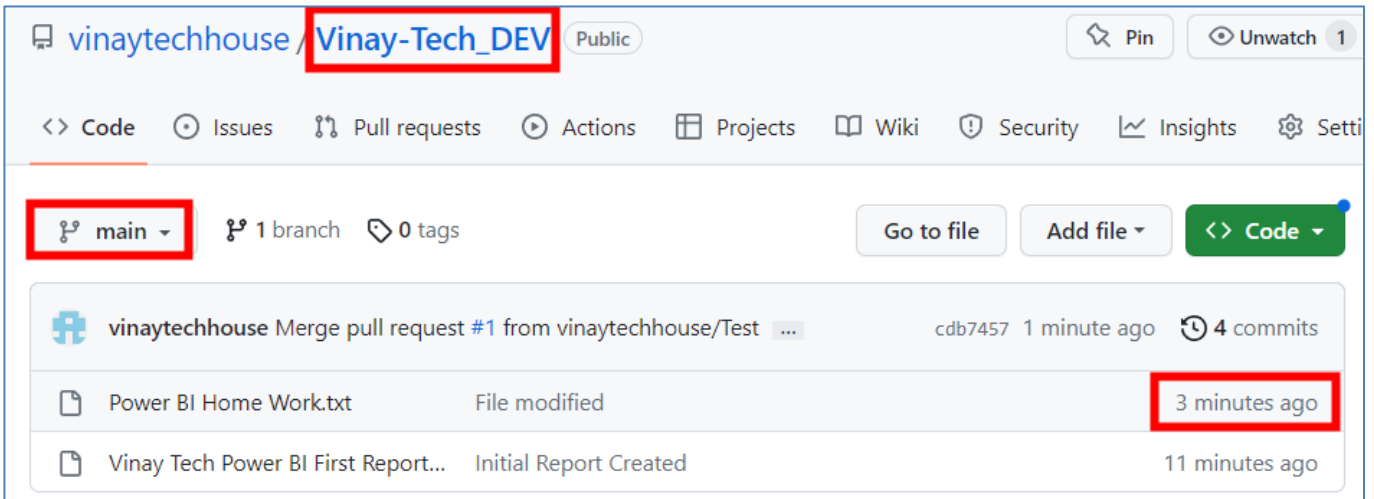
vinaytechhouse / Vinay-Tech_DEV Public

Pin Unwatch 1

Code Issues Pull requests Actions Projects Wiki Security Insights Setti

main 1 branch 0 tags

Go to file Add file Code

vinaytechhouse Merge pull request #1 from vinaytechhouse/Test ... cdb7457 1 minute ago 4 commits

| | | |
|---|---|---|
| Power BI Home Work.txt | File modified | 3 minutes ago |
| Vinay Tech Power BI First Report... | Initial Report Created | 11 minutes ago |